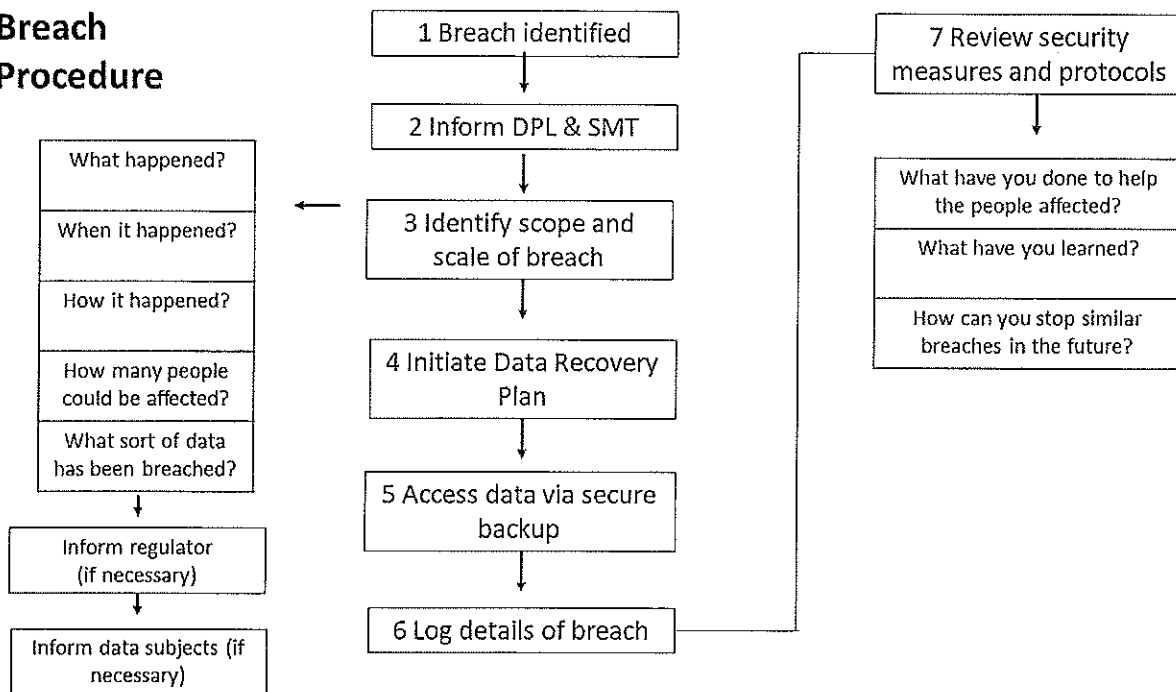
Breach Procedure

1 Breach identified

2 Inform DPL & SMT

3 Identify scope and scale of breach

What happened?

When it happened?

How it happened?

How many people could be affected?

What sort of data has been breached?

Inform regulator (if necessary)

Inform data subjects (if necessary)

4 Initiate Data Recovery Plan

5 Access data via secure backup

6 Log details of breach

7 Review security measures and protocols

What have you done to help the people affected?

What have you learned?

How can you stop similar breaches in the future?